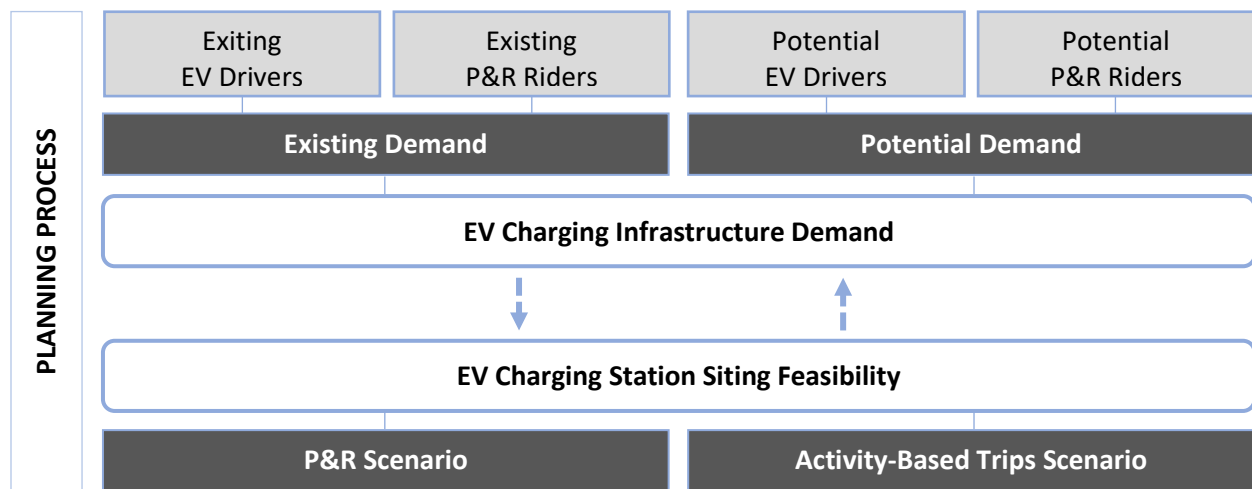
PLANNING PROCESS

Exiting EV Drivers

Existing P&R Riders

Potential EV Drivers

Potential P&R Riders

Existing Demand

Potential Demand

EV Charging Infrastructure Demand

EV Charging Station Siting Feasibility

P&R Scenario

Activity-Based Trips Scenario